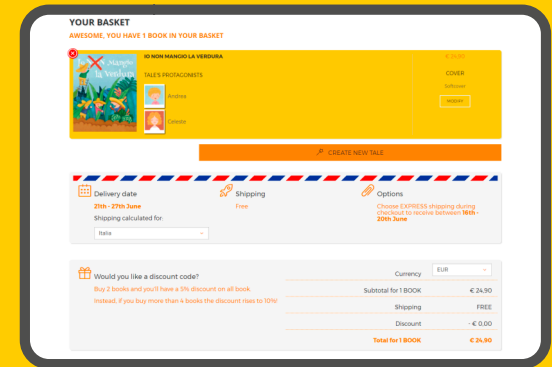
YOUR BASKET

AWESOME, YOU HAVE 1 BOOK IN YOUR BASKET

Io non mangio la verdura

IO NON MANGIO LA VERDURA

€ 24,90

TALE'S PROTAGONISTS

COVER

Softcover

Andrea

MODIFY

Celeste

CREATE NEW TALE

Delivery date

21th - 27th June

Shipping calculated for

Italia

Shipping

Free

Options

Choose EXPRESS shipping during checkout to receive between 18th - 20th June

Would you like a discount code?

Buy 2 books and you'll have a 5% discount on all book

Instead, if you buy more than 4 books the discount rises to 10%!

| | |
|---|---|
| Currency | EUR |
| Subtotal for 1 BOOK | € 24,90 |
| Shipping | FREE |
| Discount | - € 0,00 |
| Total for 1 BOOK | € 24,90 |